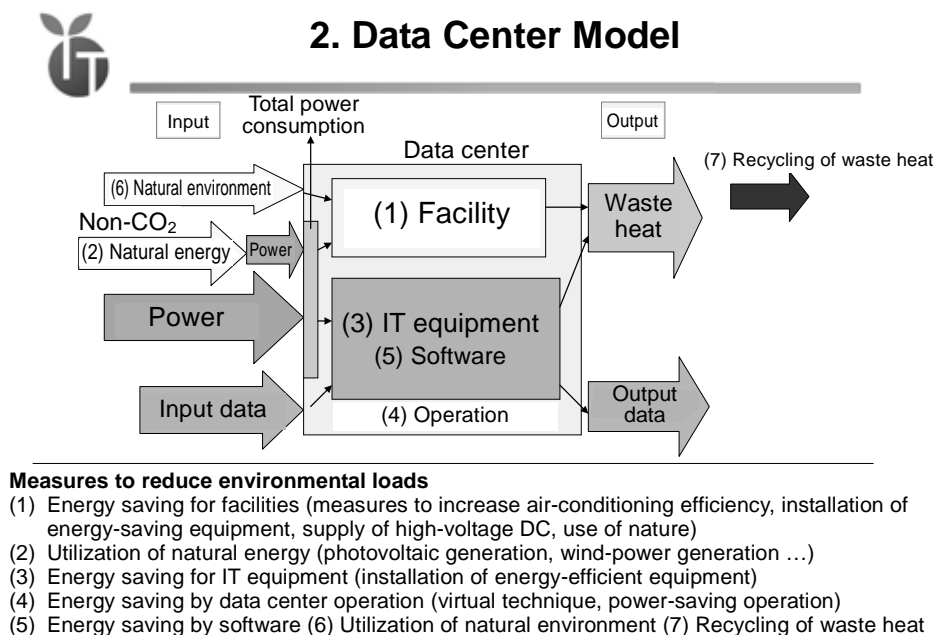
2. Data Center Model

Input

Total power consumption

Output

Data center

(7) Recycling of waste heat

(6) Natural environment

(1) Facility

Waste heat

Non-$CO_2$

(2) Natural energy

Power

Power

(3) IT equipment

(5) Software

Input data

(4) Operation

Output data

**Measures to reduce environmental loads**

(1) Energy saving for facilities (measures to increase air-conditioning efficiency, installation of energy-saving equipment, supply of high-voltage DC, use of nature)
(2) Utilization of natural energy (photovoltaic generation, wind-power generation …)
(3) Energy saving for IT equipment (installation of energy-efficient equipment)
(4) Energy saving by data center operation (virtual technique, power-saving operation)
(5) Energy saving by software (6) Utilization of natural environment (7) Recycling of waste heat